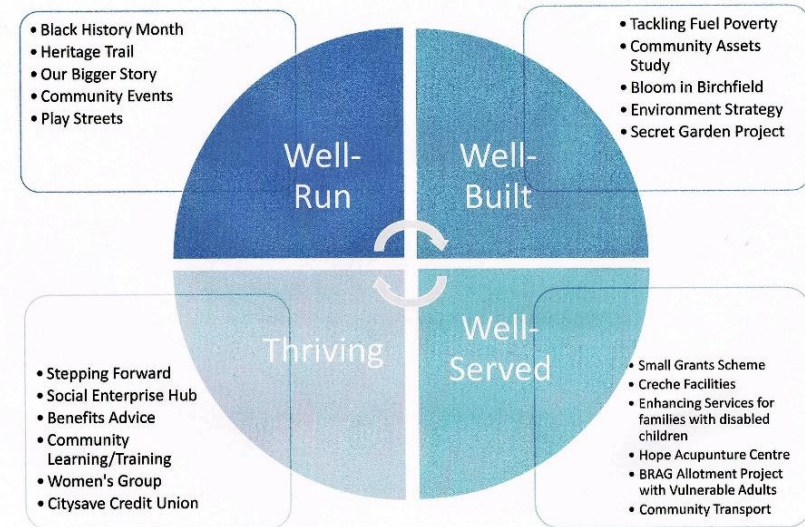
- Black History Month
- Heritage Trail
- Our Bigger Story
- Community Events
- Play Streets

- Tackling Fuel Poverty
- Community Assets Study
- Bloom in Birchfield
- Environment Strategy
- Secret Garden Project

Well-Run

Well-Built

Thriving

Well-Served

- Stepping Forward
- Social Enterprise Hub
- Benefits Advice
- Community Learning/Training
- Women's Group
- Citysave Credit Union

- Small Grants Scheme
- Creche Facilities
- Enhancing Services for families with disabled children
- Hope Acupunture Centre
- BRAG Allotment Project with Vulnerable Adults
- Community Transport